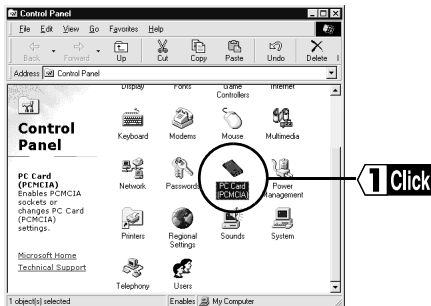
Control Panel

File Edit View Go Favorites Help

Back Forward Up Cut Copy Paste Undo Delete

Address Control Panel

Display Fonts Game Controllers Internet

Control Panel

Keyboard Modems Mouse Multimedia

PC Card (PCMCIA)
Enables PCMCIA sockets or changes PC Card (PCMCIA) settings.

Network Passwords PC Card (PCMCIA) Power Management

Printers Regional Settings Sounds System

Microsoft Home
Technical Support

Telephony Users

1 object(s) selected Enables My Computer

1 Click